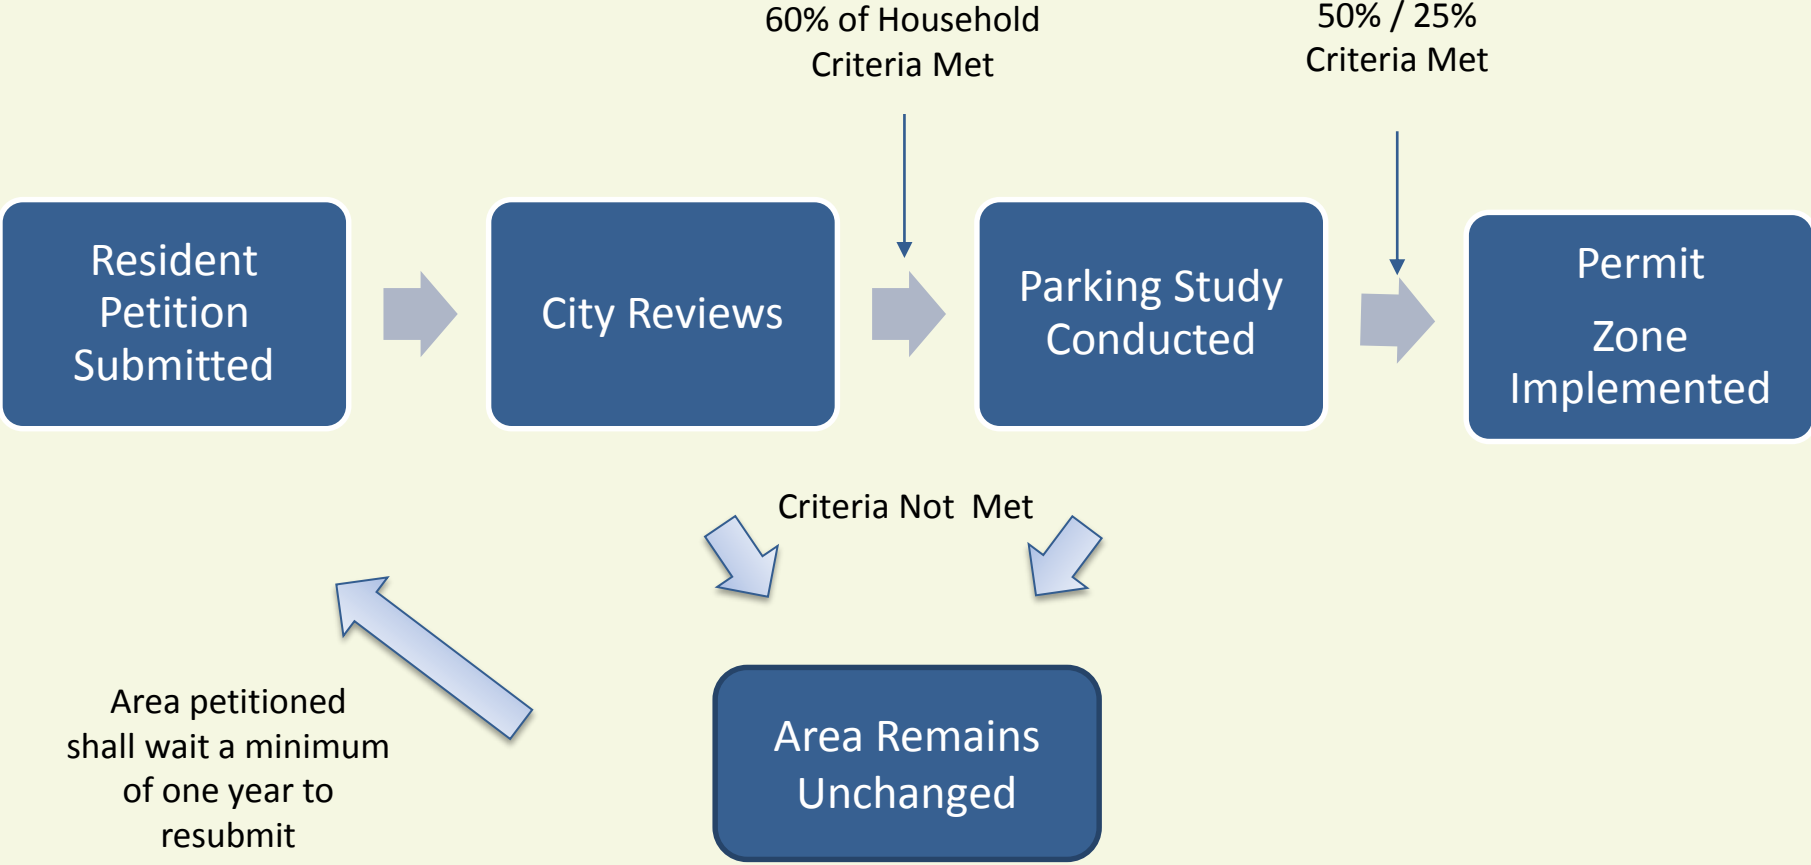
Resident Petition Submitted

City Reviews

60% of Household Criteria Met

Parking Study Conducted

50% / 25% Criteria Met

Permit Zone Implemented

Criteria Not Met

Area Remains Unchanged

Area petitioned shall wait a minimum of one year to resubmit